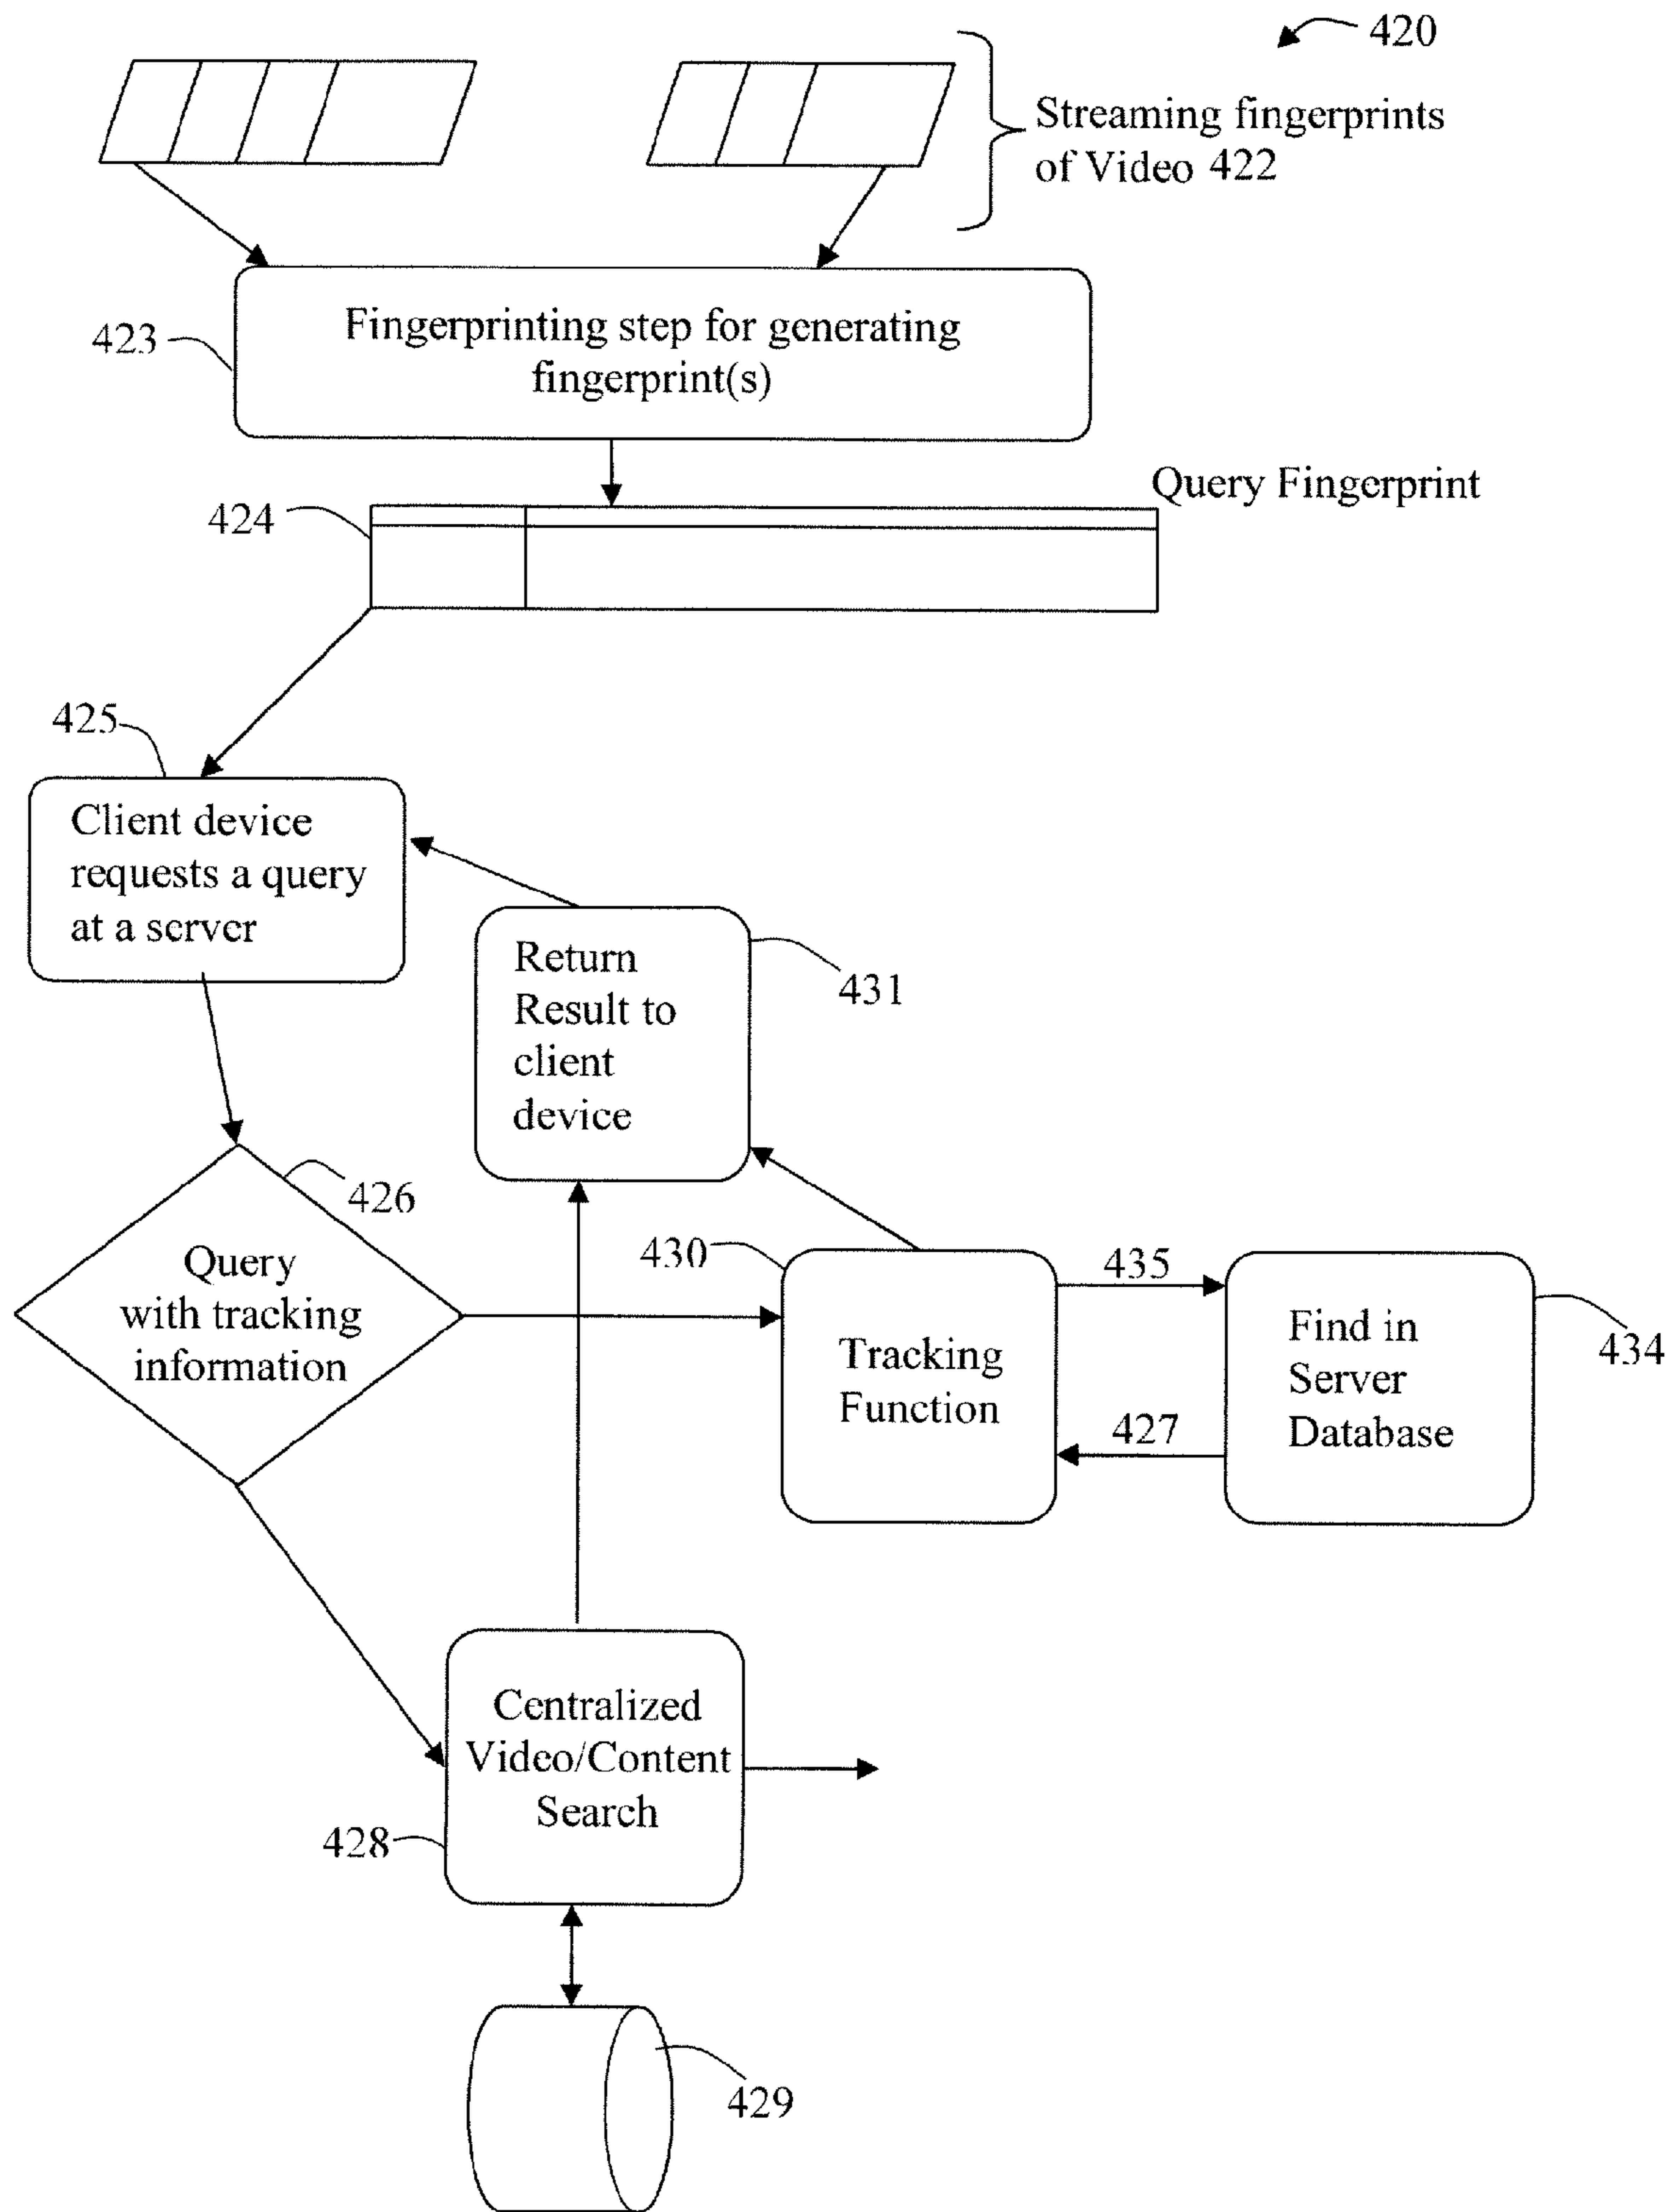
420

Streaming fingerprints of Video 422

423

Fingerprinting step for generating fingerprint(s)

Query Fingerprint

424

425

Client device requests a query at a server

Return Result to client device

431

426

Query with tracking information

430

Tracking Function

435

Find in Server Database

434

427

Centralized Video/Content Search

428

429